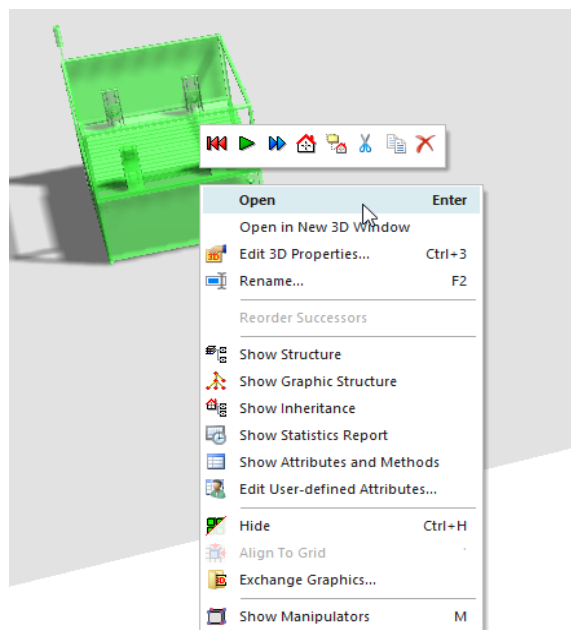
Open Enter
Open in New 3D Window
Edit 3D Properties... Ctrl+3
Rename... F2
Reorder Successors
Show Structure
Show Graphic Structure
Show Inheritance
Show Statistics Report
Show Attributes and Methods
Edit User-defined Attributes...
Hide Ctrl+H
Align To Grid
Exchange Graphics...
Show Manipulators M